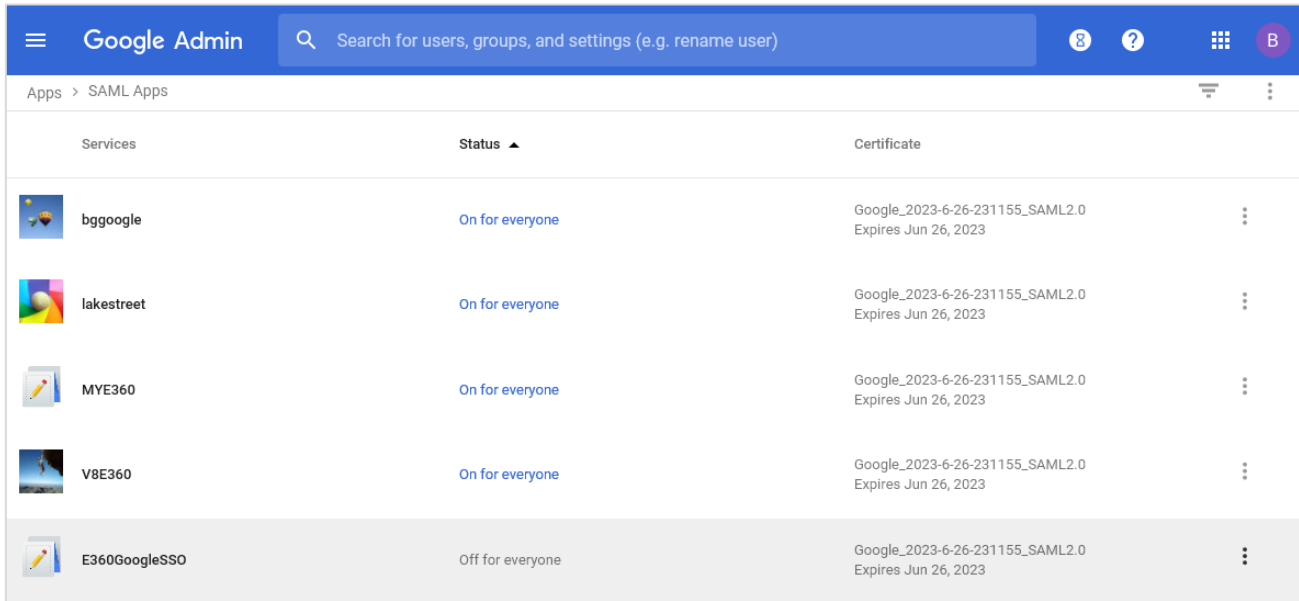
Google Admin

Search for users, groups, and settings (e.g. rename user)

B

Apps > SAML Apps

| Services | Status | Certificate |
|---|---|---|
| bggoogle | On for everyone | Google_2023-6-26-231155_SAML2.0 Expires Jun 26, 2023 |
| lakestreet | On for everyone | Google_2023-6-26-231155_SAML2.0 Expires Jun 26, 2023 |
| MYE360 | On for everyone | Google_2023-6-26-231155_SAML2.0 Expires Jun 26, 2023 |
| V8E360 | On for everyone | Google_2023-6-26-231155_SAML2.0 Expires Jun 26, 2023 |
| E360GoogleSSO | Off for everyone | Google_2023-6-26-231155_SAML2.0 Expires Jun 26, 2023 |